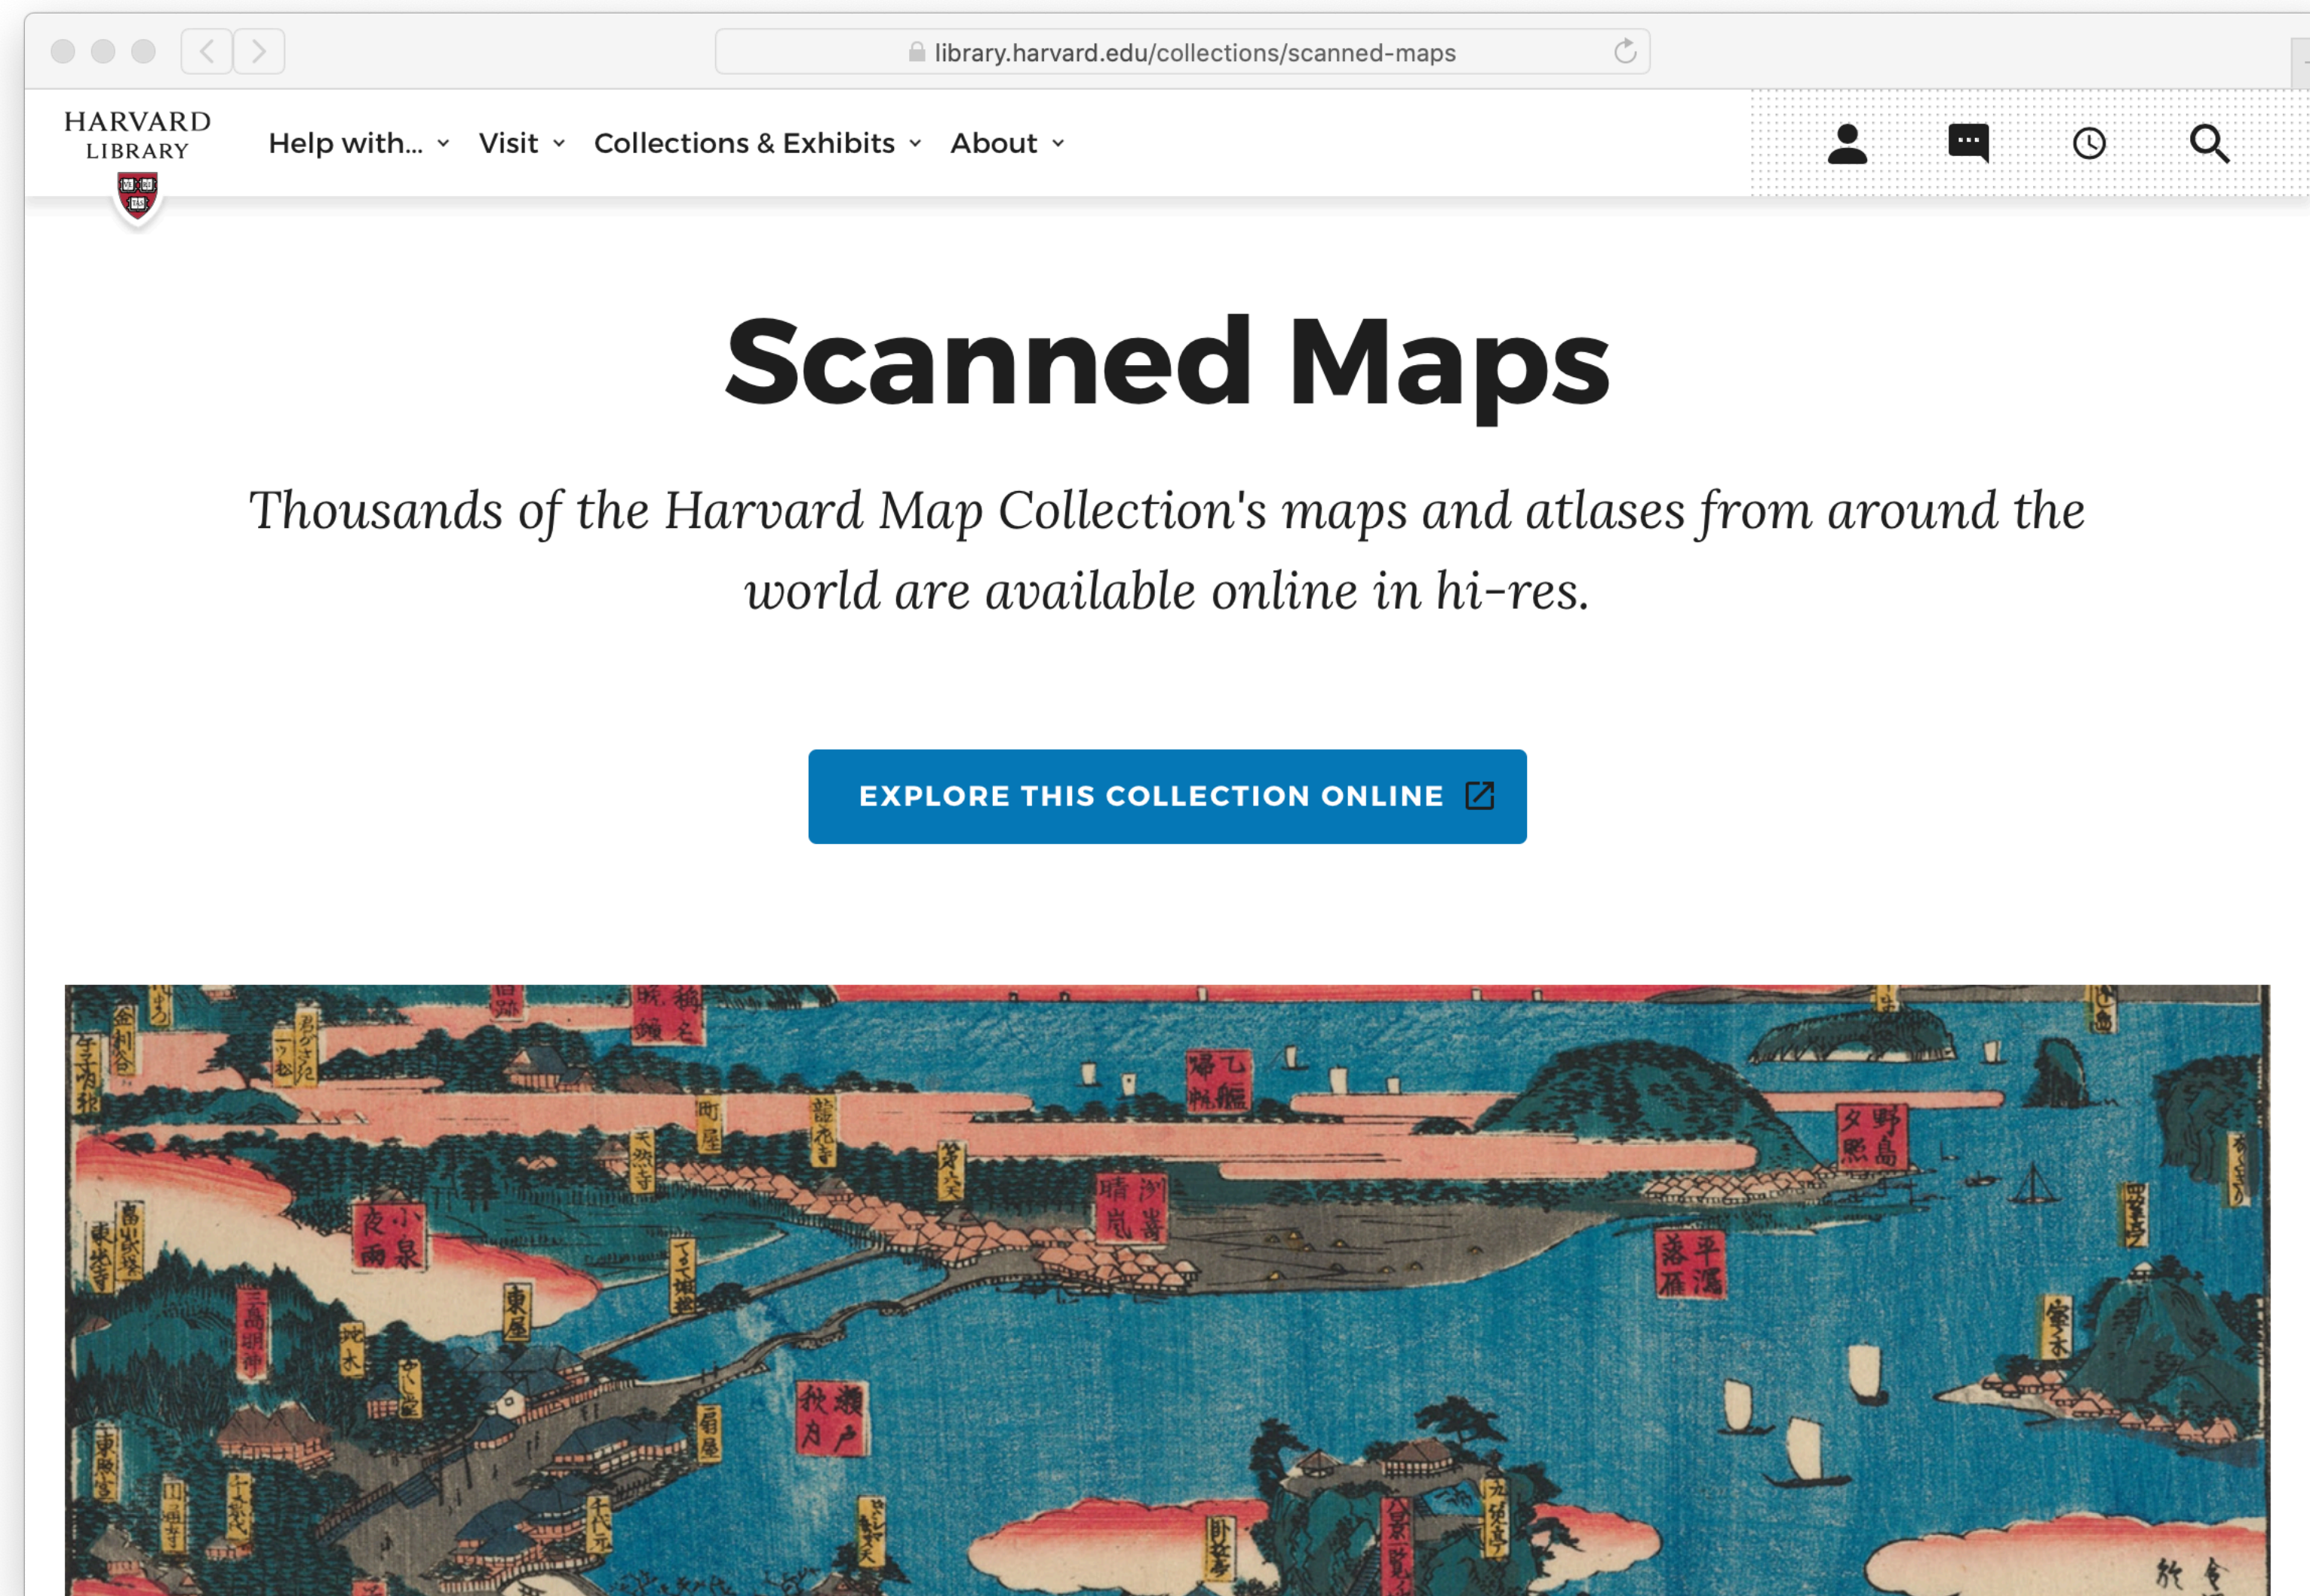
library.harvard.edu/collections/scanned-maps

HARVARD LIBRARY

Help with... Visit Collections & Exhibits About

Scanned Maps

Thousands of the Harvard Map Collection's maps and atlases from around the world are available online in hi-res.

EXPLORE THIS COLLECTION ONLINE

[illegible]